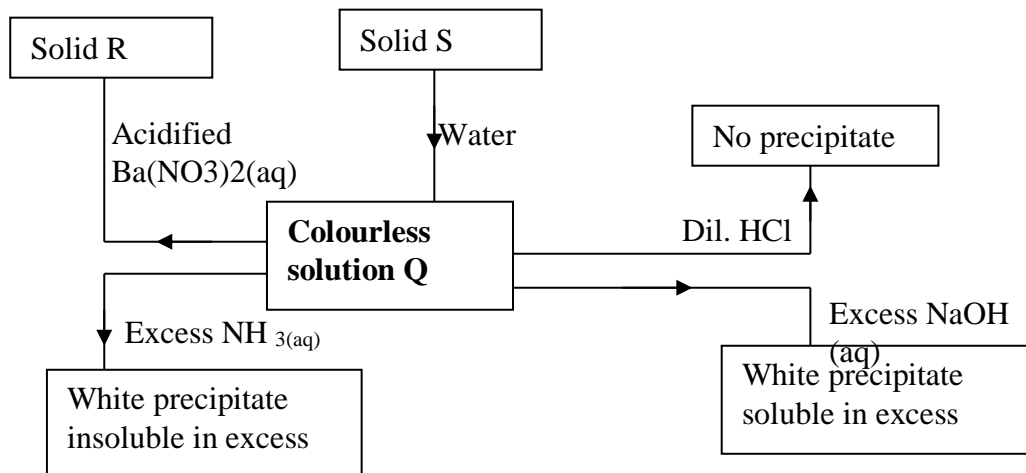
Solid R

Solid S

Acidified Ba(NO3)2(aq)

Water

No precipitate

Colourless solution Q

Dil. HCl

Excess NH $_{3(aq)}$

Excess NaOH (aq)

White precipitate insoluble in excess

White precipitate soluble in excess